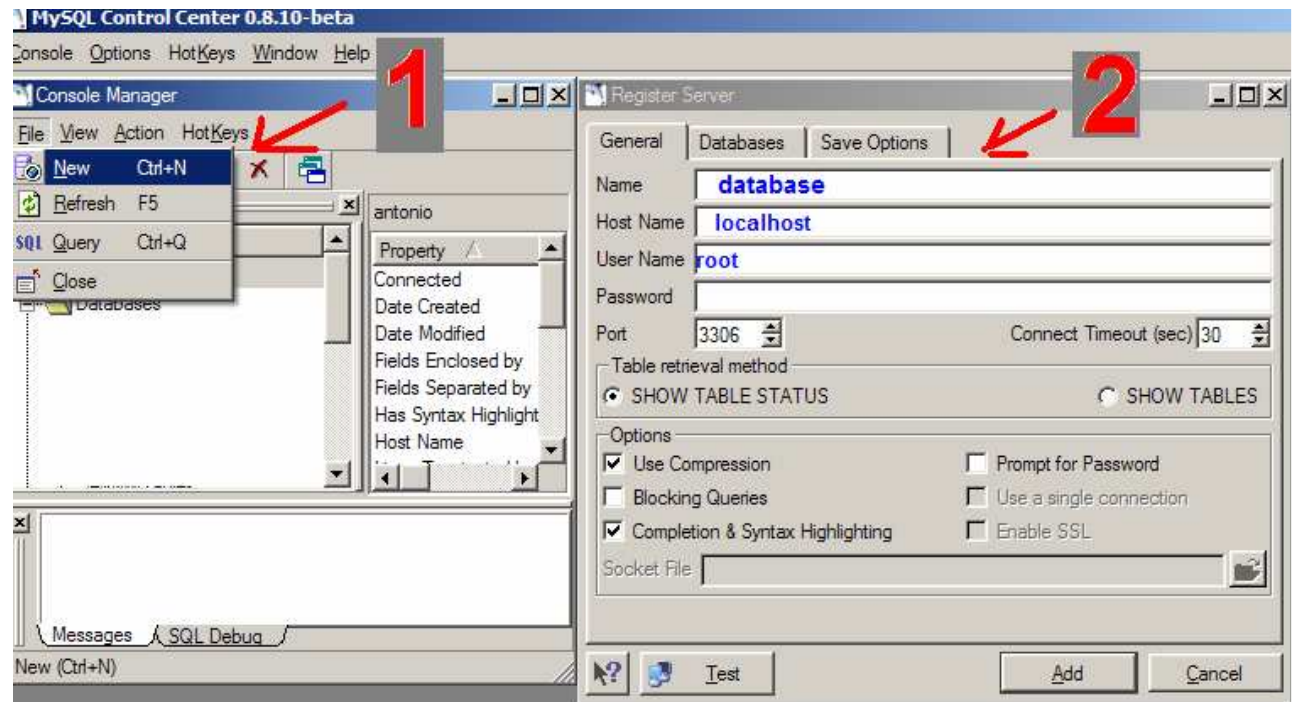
MySQL Control Center 0.8.10-beta

Console Options HotKeys Window Help

1

Console Manager

File View Action HotKeys

New Ctrl+N

Refresh F5

SQL Query Ctrl+Q

Close

Databases

antonio

Property

Connected

Date Created

Date Modified

Fields Enclosed by

Fields Separated by

Has Syntax Highlight

Host Name

Messages SQL Debug

New (Ctrl+N)

Register Server

2

General Databases Save Options

Name database

Host Name localhost

User Name root

Password

Port 3306

Connect Timeout (sec) 30

Table retrieval method

SHOW TABLE STATUS

SHOW TABLES

Options

Use Compression

Prompt for Password

Blocking Queries

Use a single connection

Completion & Syntax Highlighting

Enable SSL

Socket File

Test

Add

Cancel